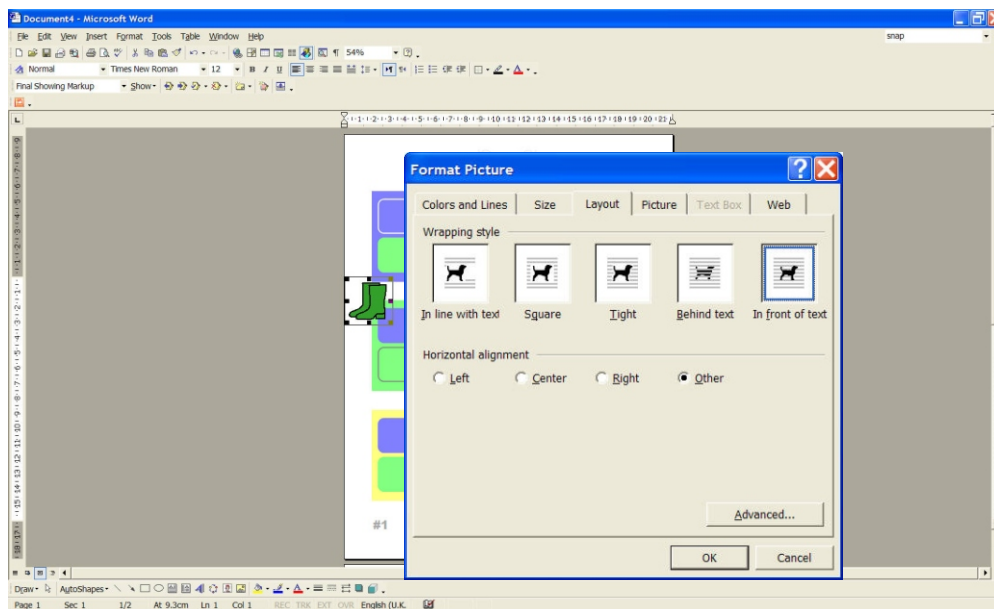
Document4 - Microsoft Word

File Edit View Insert Format Tools Table Window Help

snap

54%

Normal Times New Roman 12

Final Showing Markup Show

Format Picture

Colors and Lines Size Layout Picture Text Box Web

Wrapping style

In line with text Square Tight Behind text In front of text

Horizontal alignment

Left Center Right Other

Advanced...

OK Cancel

#1

Draw AutoShapes

Page 1 Sec 1 1/2 At 9.3cm Ln 1 Col 1 REC TRK EXT OVR English (U.K.